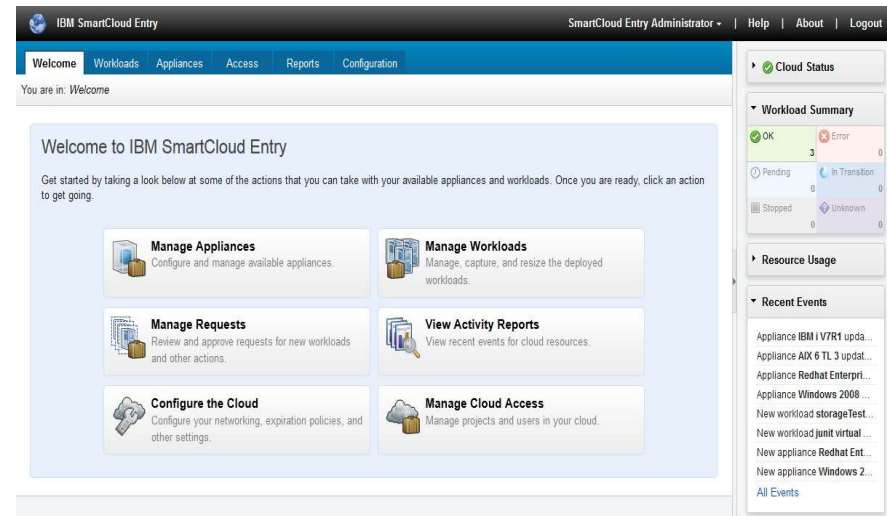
IBM SmartCloud Entry

SmartCloud Entry Administrator ▾ | Help | About | Logout

Welcome Workloads Appliances Access Reports Configuration

You are in: Welcome

Welcome to IBM SmartCloud Entry

Get started by taking a look below at some of the actions that you can take with your available appliances and workloads. Once you are ready, click an action to get going.

Manage Appliances
Configure and manage available appliances.

Manage Workloads
Manage, capture, and resize the deployed workloads.

Manage Requests
Review and approve requests for new workloads and other actions.

View Activity Reports
View recent events for cloud resources.

Configure the Cloud
Configure your networking, expiration policies, and other settings.

Manage Cloud Access
Manage projects and users in your cloud.

Cloud Status

Workload Summary

| OK 3 | Error 0 |
|---|---|
| Pending 0 | In Transition 0 |
| Stopped 0 | Unknown 0 |

Resource Usage

Recent Events

Appliance IBM i V7R1 upda...
Appliance AIX 6 TL 3 updat...
Appliance Redhat Enterpri...
Appliance Windows 2008 ...
New workload storageTest...
New workload junit virtual ...
New appliance Redhat Ent...
New appliance Windows 2...
All Events